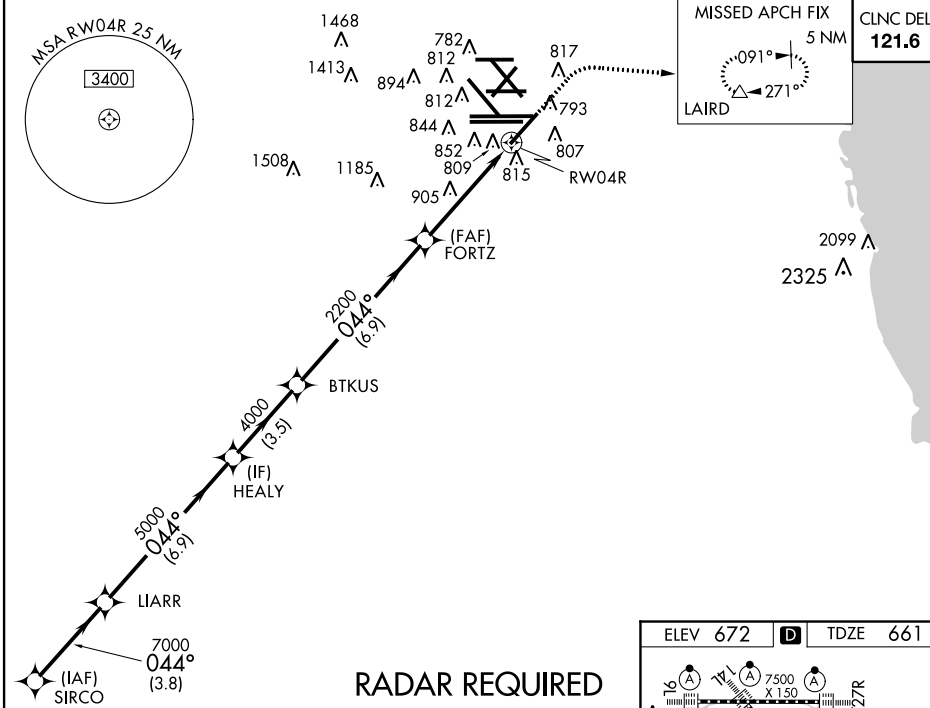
MSA RW04R 25 NM
3400

1468
1413
894
782
812
812
844
852
809
905
1508
1185
817
793
807
815
RW04R

MISSED APCH FIX
5 NM
091°
271°
LAIRD

CLNC DEL
121.6

2099
2325

(FAF)
FORTZ

2200
044°
(6.9)

BTKUS

4000
(3.5)

(IF)
HEALY

5000
044°
(6.9)

LIARR

7000
044°
(3.8)

(IAF)
SIRCO

RADAR REQUIRED

| ELEV 672 | D | TDZE 661 |
|---|---|---|

16
14L
7500 X 150
27R